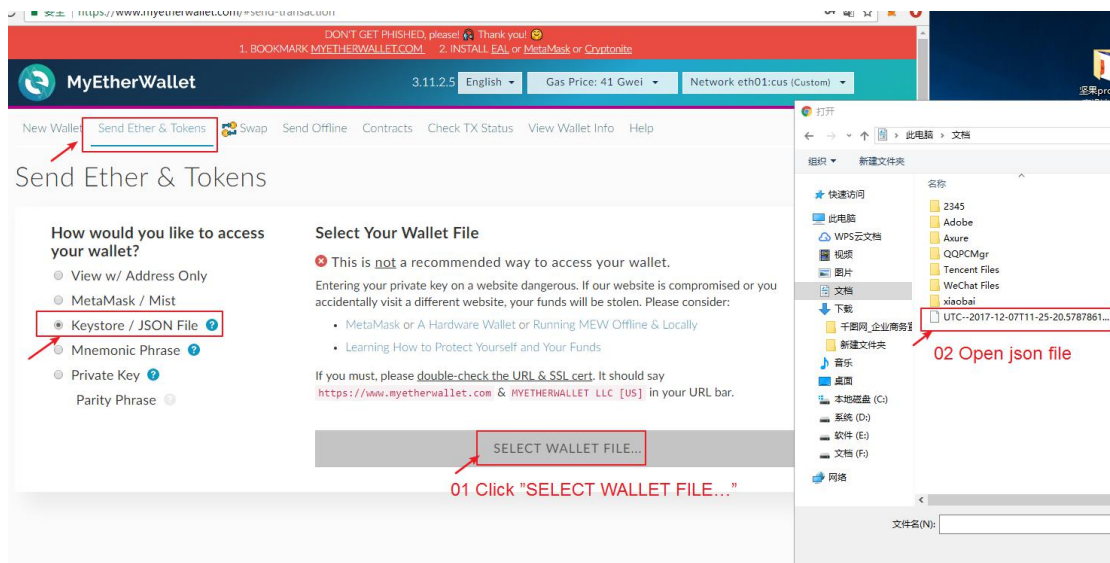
安全 | https://www.myetherwallet.com/#send-transaction

DON'T GET PHISHED, please! Thank you!
1. BOOKMARK MYETHERWALLET.COM 2. INSTALL EAL or MetaMask or Cryptonite

MyEtherWallet 3.11.2.5 English Gas Price: 41 Gwei Network eth01:cus (Custom)

New Wallet Send Ether & Tokens Swap Send Offline Contracts Check TX Status View Wallet Info Help

Send Ether & Tokens

How would you like to access your wallet?

View w/ Address Only
MetaMask / Mist
Keystore / JSON File
Mnemonic Phrase
Private Key
Parity Phrase

Select Your Wallet File

This is not a recommended way to access your wallet.

Entering your private key on a website dangerous. If our website is compromised or you accidentally visit a different website, your funds will be stolen. Please consider:

• MetaMask or A Hardware Wallet or Running MEW Offline & Locally
• Learning How to Protect Yourself and Your Funds

If you must, please double-check the URL & SSL cert. It should say https://www.myetherwallet.com & MYETHERWALLET LLC [US] in your URL bar.

SELECT WALLET FILE...

01 Click "SELECT WALLET FILE..."

打开

此电脑 › 文档

组织 新建文件夹

快速访问
此电脑
WPS云文档
视频
图片
文档
下载
千图网_企业商务
新建文件夹
音乐
桌面
本地磁盘 (C:)
系统 (D:)
软件 (E:)
文档 (F:)
网络

名称
2345
Adobe
Axure
QQPCMgr
Tencent Files
WeChat Files
xiaobai
UTC--2017-12-07T11-25-20.5787861...

02 Open json file

文件名(N):

坚果pro